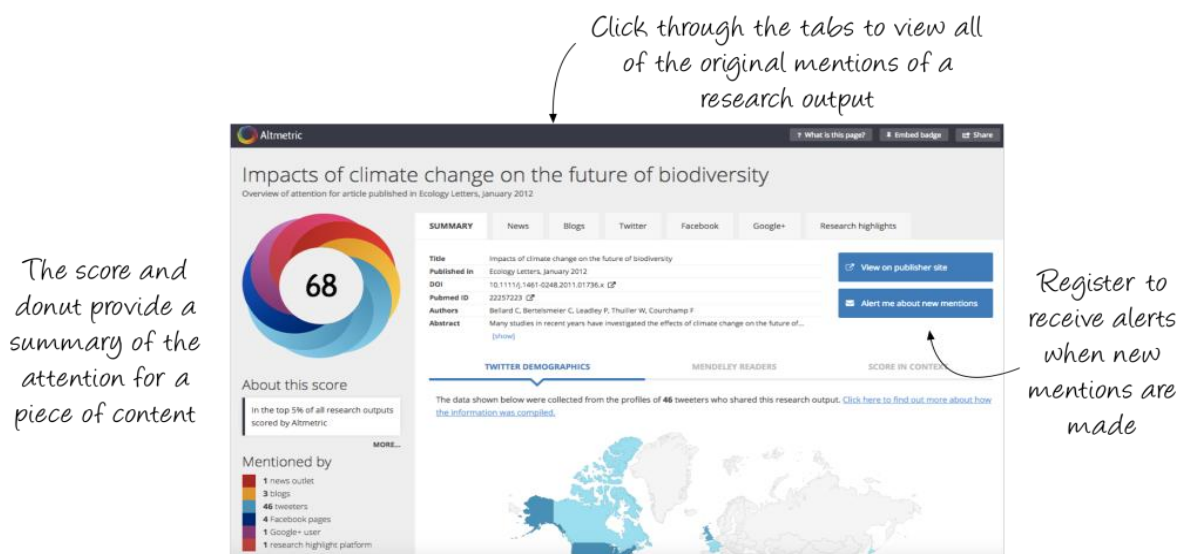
Click through the tabs to view all of the original mentions of a research output

Altmetric

? What is this page? | Embed badge | Share

Impacts of climate change on the future of biodiversity

Overview of attention for article published in Ecology Letters, January 2012

The score and donut provide a summary of the attention for a piece of content

68

SUMMARY | News | Blogs | Twitter | Facebook | Google+ | Research highlights

| | |
|---|---|
| Title | Impacts of climate change on the future of biodiversity |
| Published in | Ecology Letters, January 2012 |
| DOI | 10.1111/j.1461-0248.2011.01736.x |
| Pubmed ID | 22257223 |
| Authors | Bellard C, Bertelsmeier C, Leadley P, Thuiller W, Courchamp F |
| Abstract | Many studies in recent years have investigated the effects of climate change on the future of... (show) |

View on publisher site

Alert me about new mentions

Register to receive alerts when new mentions are made

About this score

In the top 5% of all research outputs scored by Altmetric

MORE...

TWITTER DEMOGRAPHICS | MENDELEY READERS | SCORE IN CONTEXT

The data shown below were collected from the profiles of 46 tweeters who shared this research output. Click here to find out more about how the information was compiled.

Mentioned by

1 news outlet
3 blogs
46 tweeters
4 Facebook pages
1 Google+ user
1 research highlight platform